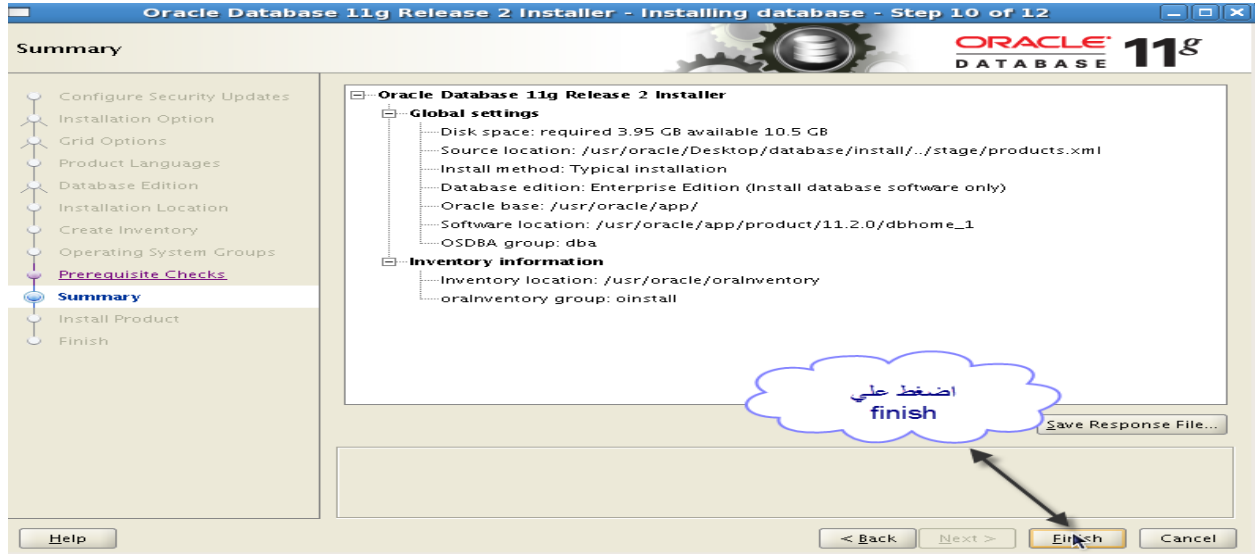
Oracle Database 11g Release 2 Installer - Installing database - Step 10 of 12

Summary

ORACLE DATABASE 11g

Configure Security Updates
Installation Option
Grid Options
Product Languages
Database Edition
Installation Location
Create Inventory
Operating System Groups
Prerequisite Checks
Summary
Install Product
Finish

Oracle Database 11g Release 2 Installer
Global settings
Disk space: required 3.95 GB available 10.5 GB
Source location: /usr/oracle/Desktop/database/install/../stage/products.xml
Install method: Typical installation
Database edition: Enterprise Edition (Install database software only)
Oracle base: /usr/oracle/app/
Software location: /usr/oracle/app/product/11.2.0/dbhome_1
OSDBA group: dba
Inventory information
Inventory location: /usr/oracle/oraInventory
oraInventory group: oinstall

اضغط علي
finish

Save Response File...

Help

< Back

Next >

Finish

Cancel